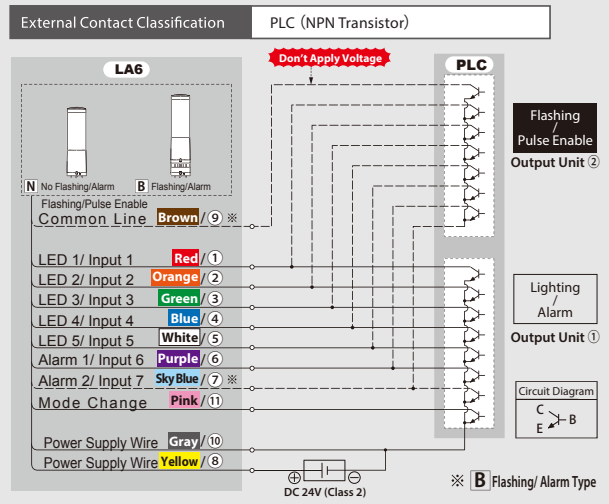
External Contact Classification

PLC (NPN Transistor)

Don't Apply Voltage

LA6

PLC

N No Flashing/Alarm

B Flashing/Alarm

Flashing/Pulse Enable

Common Line Brown / ⑨ ※

LED 1/ Input 1 Red / ①

LED 2/ Input 2 Orange / ②

LED 3/ Input 3 Green / ③

LED 4/ Input 4 Blue / ④

LED 5/ Input 5 White / ⑤

Alarm 1/ Input 6 Purple / ⑥

Alarm 2/ Input 7 Sky Blue / ⑦ ※

Mode Change Pink / ⑪

Power Supply Wire Gray / ⑩

Power Supply Wire Yellow / ⑧

Flashing / Pulse Enable

Output Unit ②

Lighting / Alarm

Output Unit ①

Circuit Diagram

C

B

E

DC 24V (Class 2)

※ B Flashing/ Alarm Type